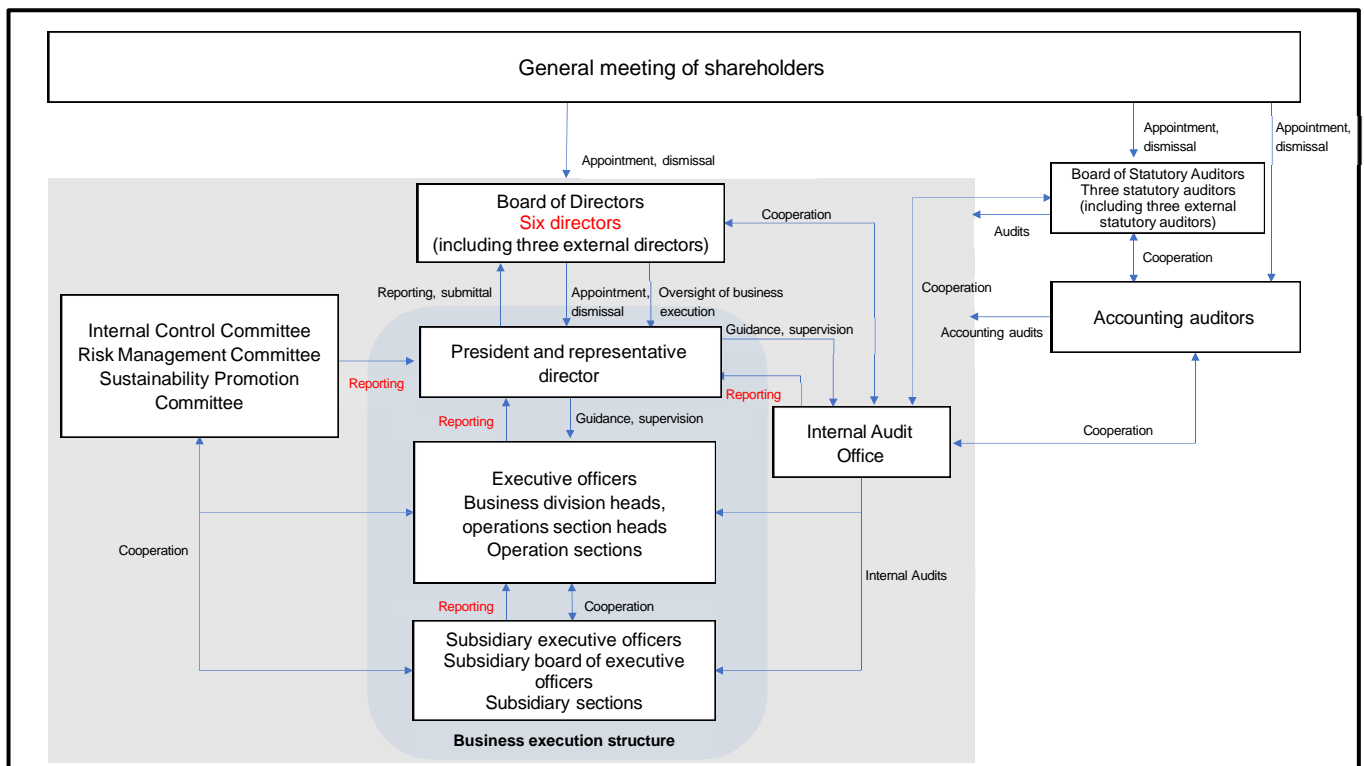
General meeting of shareholders

Appointment, dismissal

Appointment, dismissal

Appointment, dismissal

Board of Statutory Auditors
Three statutory auditors
(including three external statutory auditors)

Board of Directors
Six directors
(including three external directors)

Cooperation

Audits

Cooperation

Cooperation

Accounting auditors

Accounting audits

Reporting, submittal

Appointment, dismissal

Oversight of business execution

Internal Control Committee
Risk Management Committee
Sustainability Promotion Committee

Guidance, supervision

President and representative director

Reporting

Reporting

Reporting

Guidance, supervision

Internal Audit Office

Cooperation

Executive officers
Business division heads, operations section heads
Operation sections

Cooperation

Internal Audits

Reporting

Cooperation

Subsidiary executive officers
Subsidiary board of executive officers
Subsidiary sections

Business execution structure